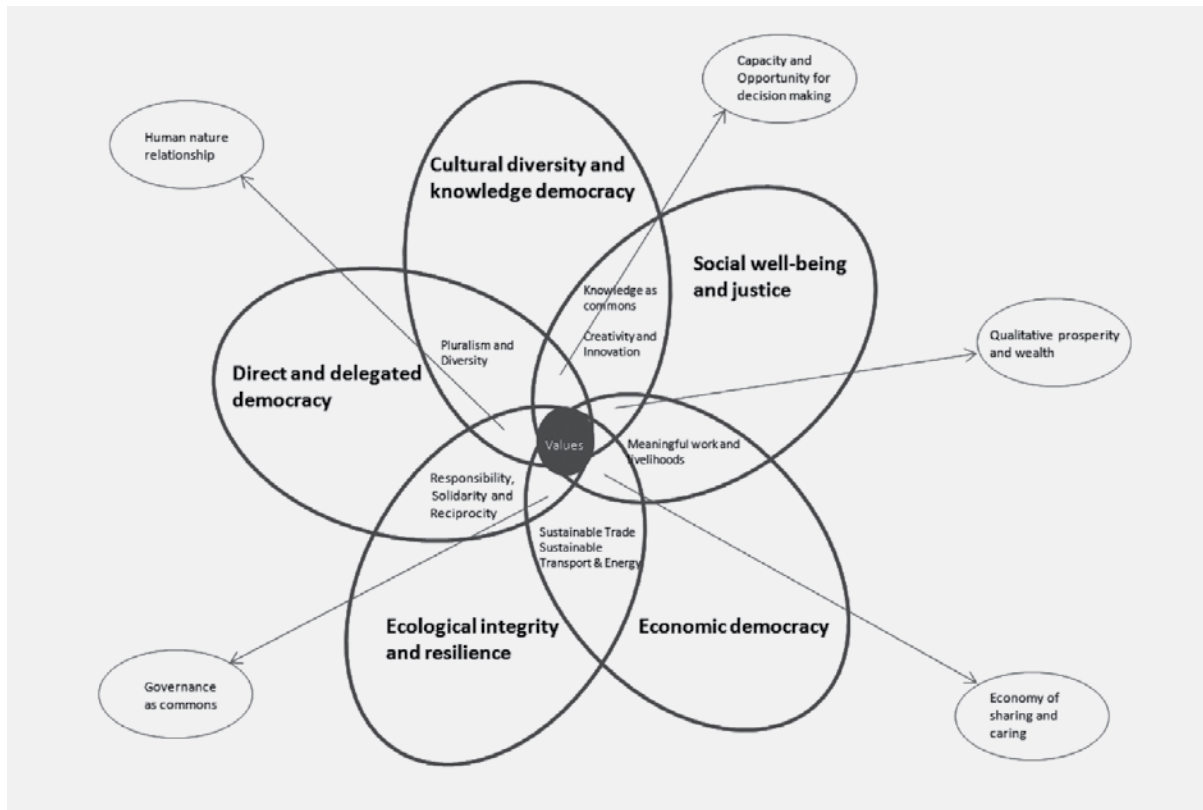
Capacity and Opportunity for decision making

Human nature relationship

Cultural diversity and knowledge democracy

Social well-being and justice

Knowledge as commons

Creativity and Innovation

Pluralism and Diversity

Qualitative prosperity and wealth

Direct and delegated democracy

Values

Meaningful work and livelihoods

Responsibility, Solidarity and Reciprocity

Sustainable Trade Sustainable Transport & Energy

Ecological integrity and resilience

Economic democracy

Governance as commons

Economy of sharing and caring